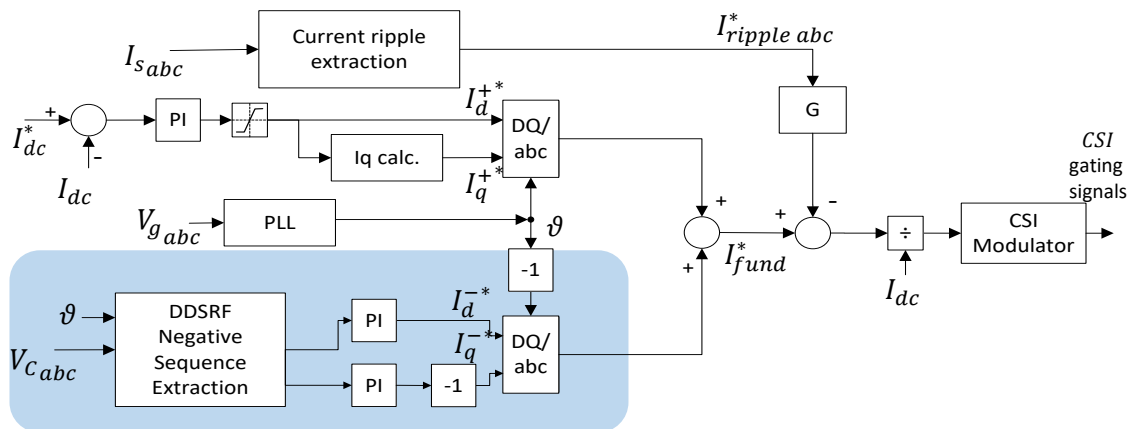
$I_{s_{abc}}$

Current ripple extraction

$I^{*}_{ripple\ abc}$

$I^{*}_{dc}$

+

-

$I_{dc}$

PI

$I^{+*}_{d}$

DQ/ abc

Iq calc.

$I^{+*}_{q}$

G

$CSI$ gating signals

$V_{g_{abc}}$

PLL

$\vartheta$

+

+

-

+

÷

CSI Modulator

$I^{*}_{fund}$

$I_{dc}$

-1

$\vartheta$

$V_{C_{abc}}$

DDSRF Negative Sequence Extraction

PI

PI

$I^{-*}_{d}$

$I^{-*}_{q}$

-1

DQ/ abc